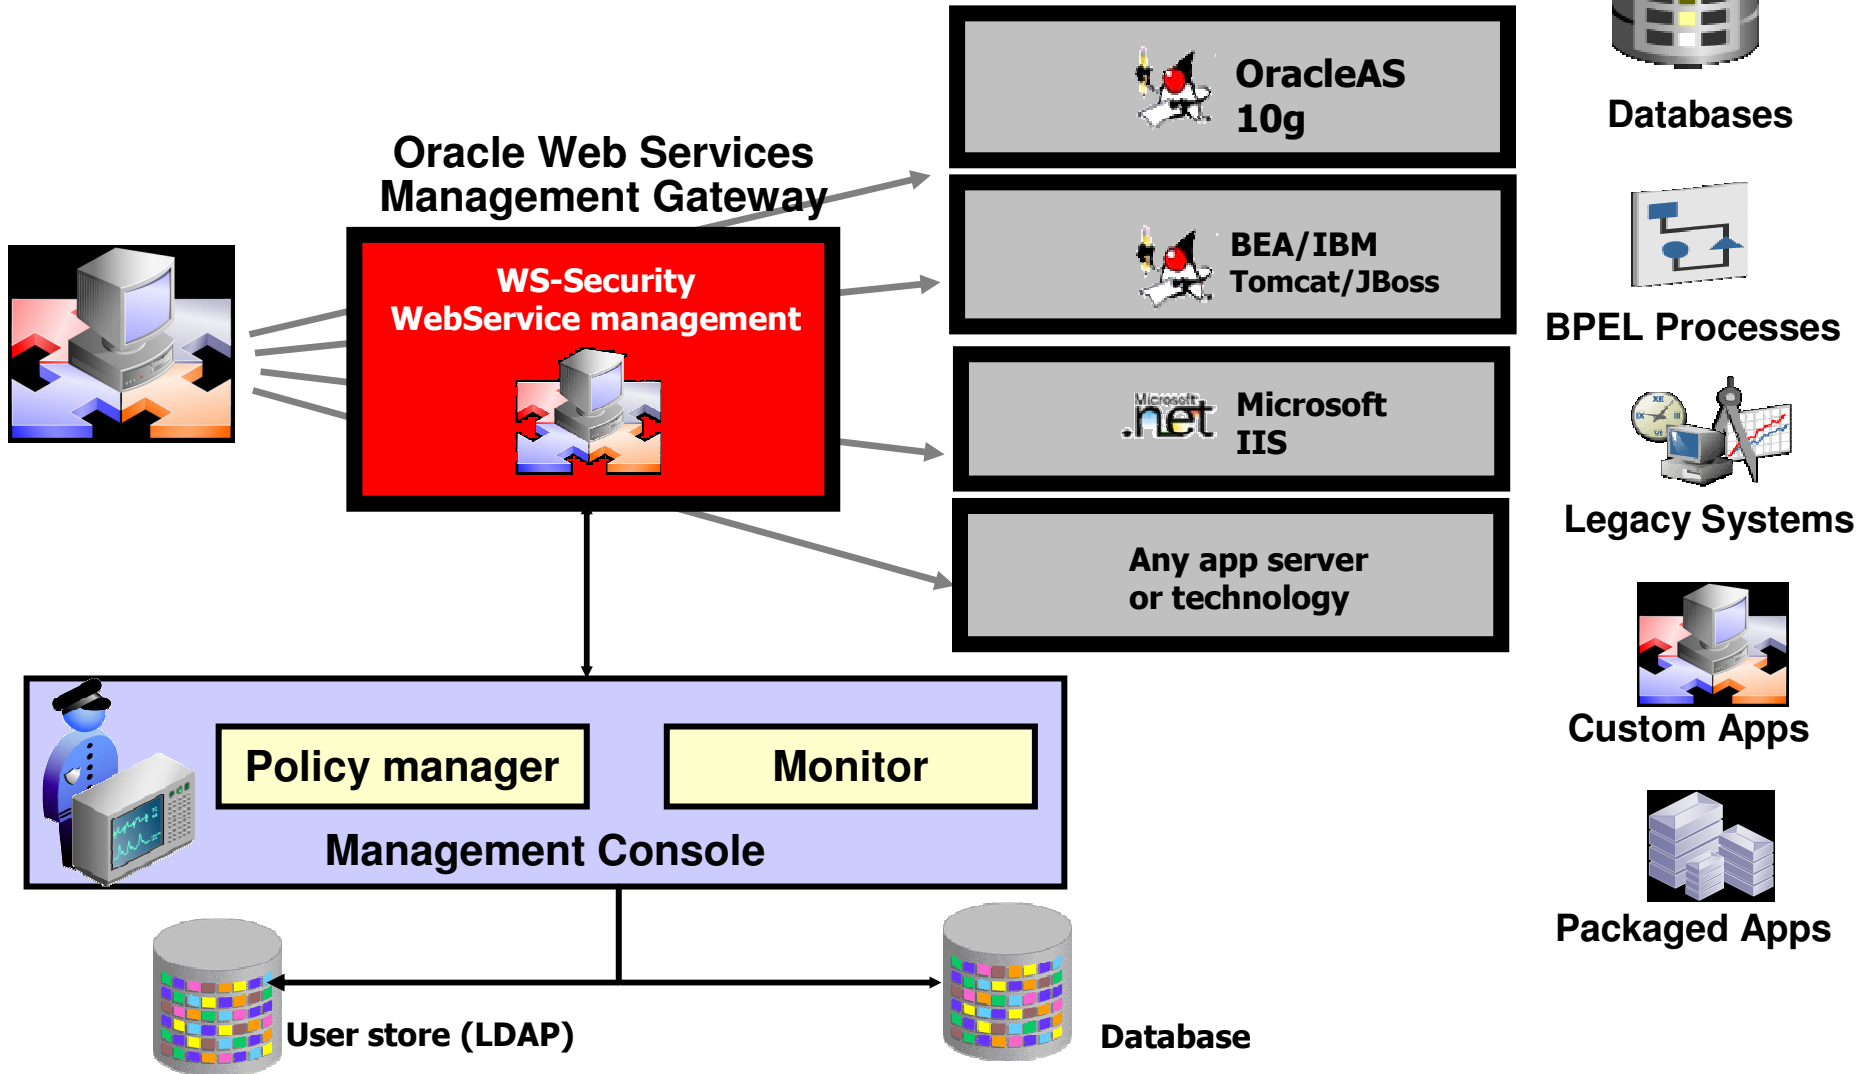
Oracle Web Services Management Gateway

WS-Security WebService management

OracleAS 10g

BEA/IBM Tomcat/JBoss

Microsoft .net

Microsoft IIS

Any app server or technology

Databases

BPEL Processes

Legacy Systems

Custom Apps

Packaged Apps

Policy manager

Monitor

Management Console

User store (LDAP)

Database